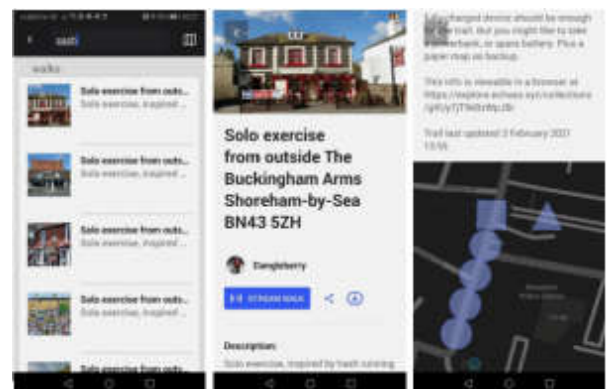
solo

walks

Solo exercise from outs...
Solo exercise, inspired ...

Solo exercise from outs...
Solo exercise, inspired ...

Solo exercise from outs...
Solo exercise, inspired ...

Solo exercise from outs...
Solo exercise, inspired ...

Solo exercise from outside The Buckingham Arms Shoreham-by-Sea BN43 5ZH

Dangleberry

STREAM WALK

Description
Solo exercise, inspired by trash running

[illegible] charged device should be enough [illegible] trail, but you might like to take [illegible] powerbank, or spare battery. Plus a paper map as backup.

This info is viewable in a browser at https://explore.echoes.xyz/collections/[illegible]

Trail last updated 2 February 2021 13:55